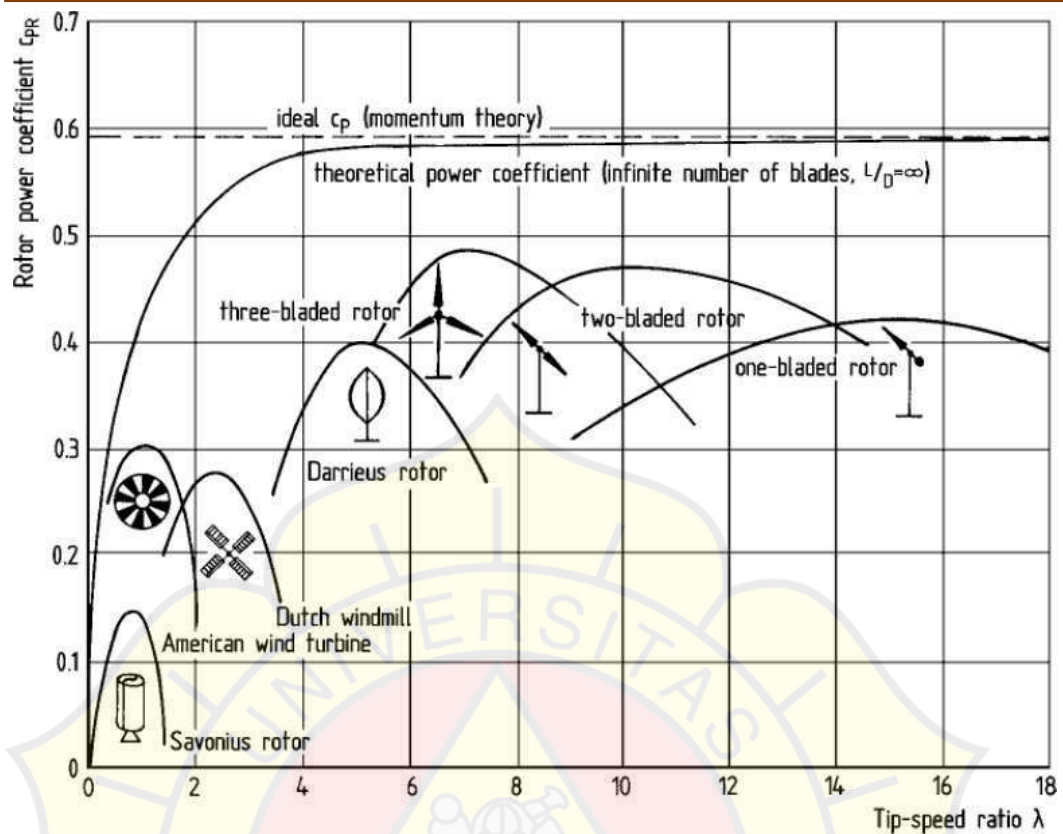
Rotor power coefficient $c_{PR}$

0.7
0.6
0.5
0.4
0.3
0.2
0.1
0

ideal $c_P$ (momentum theory)

theoretical power coefficient (infinite number of blades, $L/_D = \infty$)

three-bladed rotor

two-bladed rotor

one-bladed rotor

Darrieus rotor

Dutch windmill

American wind turbine

Savonius rotor

0 2 4 6 8 10 12 14 16 18

Tip-speed ratio λ

UNIVERSITAS